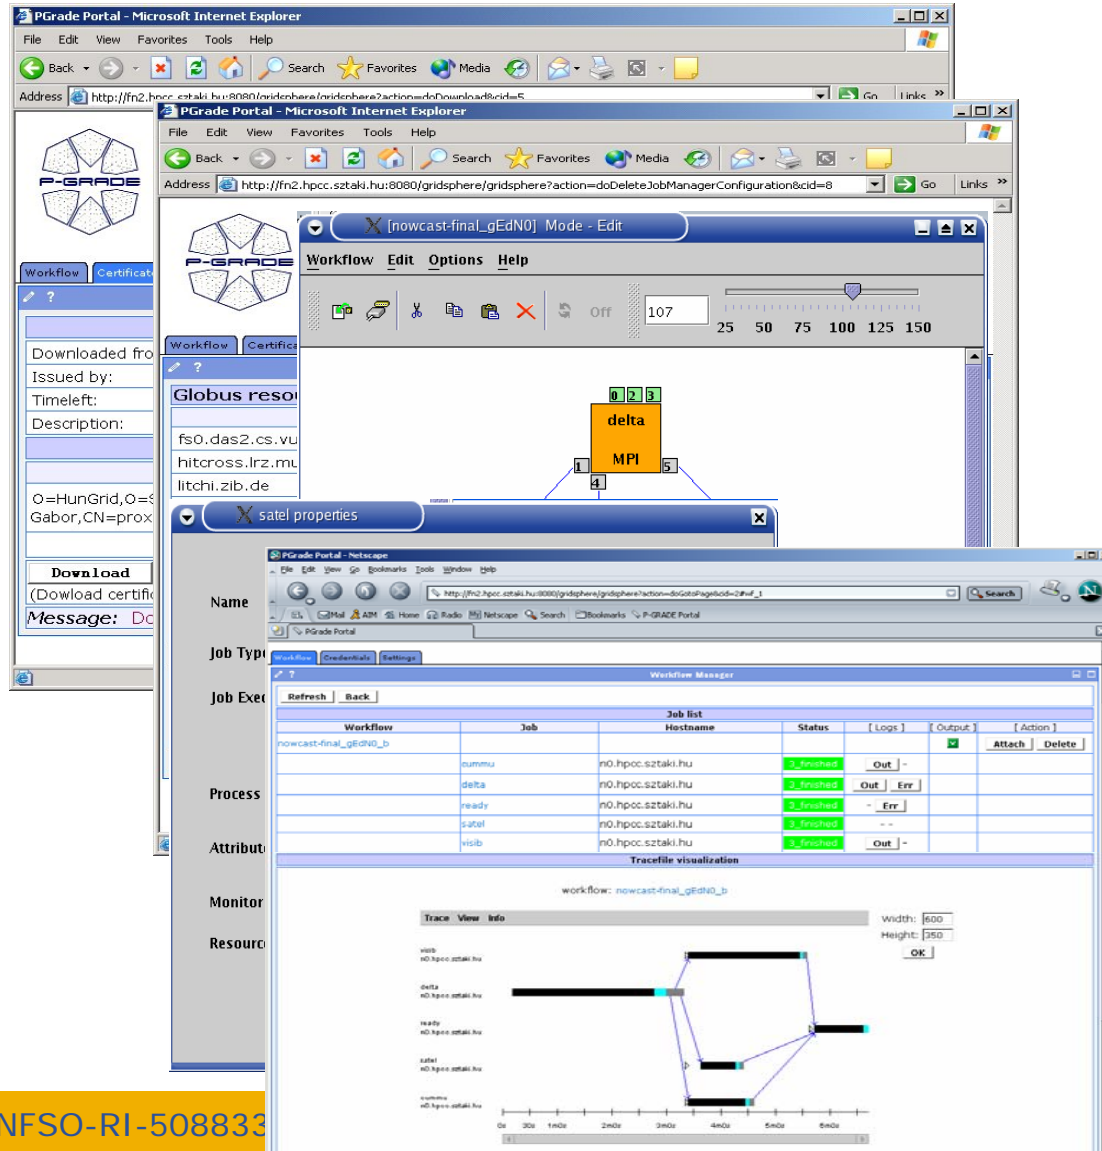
PGrade Portal - Microsoft Internet Explorer
File Edit View Favorites Tools Help
Back Search Favorites Media
Address http://fn2.hpcc.sztaki.hu:8080/gridsphere/gridsphere?action=doDownload&cid=5
Go Links

P-GRADE
Workflow Certificate
Downloaded fro
Issued by:
Timeleft:
Description:
O=HunGrid,O=
Gabor,CN=prox
Download
(Download certifi
Message: Do

PGrade Portal - Microsoft Internet Explorer
File Edit View Favorites Tools Help
Back Search Favorites Media
Address http://fn2.hpcc.sztaki.hu:8080/gridsphere/gridsphere?action=doDeleteJobManagerConfiguration&cid=8
Go Links

P-GRADE
Workflow Certific
Globus reso
fs0.das2.cs.vu
hitcross.lrz.mu
litchi.zib.de

[nowcast-final_gEdN0] Mode - Edit
Workflow Edit Options Help
Off 107
25 50 75 100 125 150
0 2 3
delta
MPI
1 5
4

satel properties
Name
Job Type
Job Exec
Process
Attribut
Monitor
Resourc

PGrade Portal - Netscape
File Edit View Go Bookmarks Tools Window Help
http://fn2.hpcc.sztaki.hu:8080/gridsphere/gridsphere?action=doGotoPage&cid=2#wf_1
Search
Mail AIM Home Radio Netscape Search Bookmarks P-GRADE Portal
PGrade Portal
Workflow Credentials Settings
Workflow Manager
Refresh Back
Job list

| Workflow | Job | Hostname | Status | [ Logs ] | [ Output ] | [ Action ] |
|---|---|---|---|---|---|---|
| nowcast-final_gEdN0_b | | | | | | Attach Delete |
| | cummu | n0.hpcc.sztaki.hu | 3_finished | Out - | | |
| | delta | n0.hpcc.sztaki.hu | 3_finished | Out Err | | |
| | ready | n0.hpcc.sztaki.hu | 3_finished | - Err | | |
| | satel | n0.hpcc.sztaki.hu | 3_finished | - - | | |
| | visib | n0.hpcc.sztaki.hu | 3_finished | Out - | | |

Tracefile visualization
workflow: nowcast-final_gEdN0_b
Trace View Info
Width: 600
Height: 350
OK
visib n0.hpcc.sztaki.hu
delta n0.hpcc.sztaki.hu
ready n0.hpcc.sztaki.hu
satel n0.hpcc.sztaki.hu
cummu n0.hpcc.sztaki.hu
0s 30s 1m0s 2m0s 3m0s 4m0s 5m0s 6m0s

NFSO-RI-508833